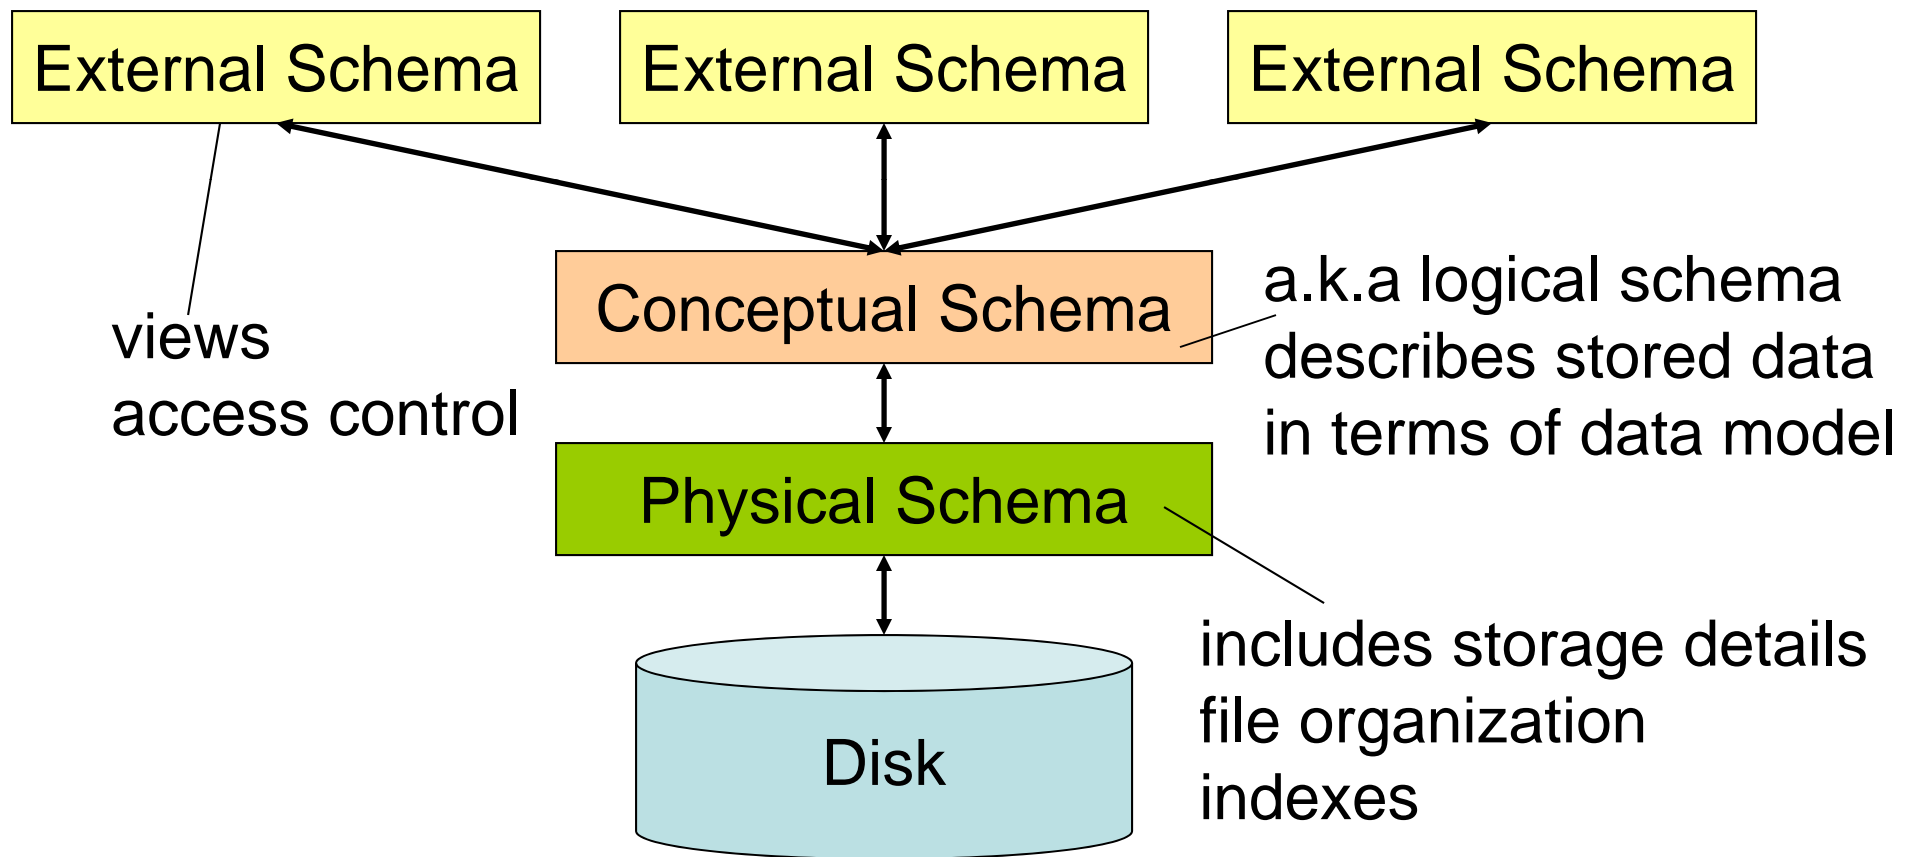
External Schema

External Schema

External Schema

views
access control

Conceptual Schema

a.k.a logical schema
describes stored data
in terms of data model

Physical Schema

includes storage details
file organization
indexes

Disk